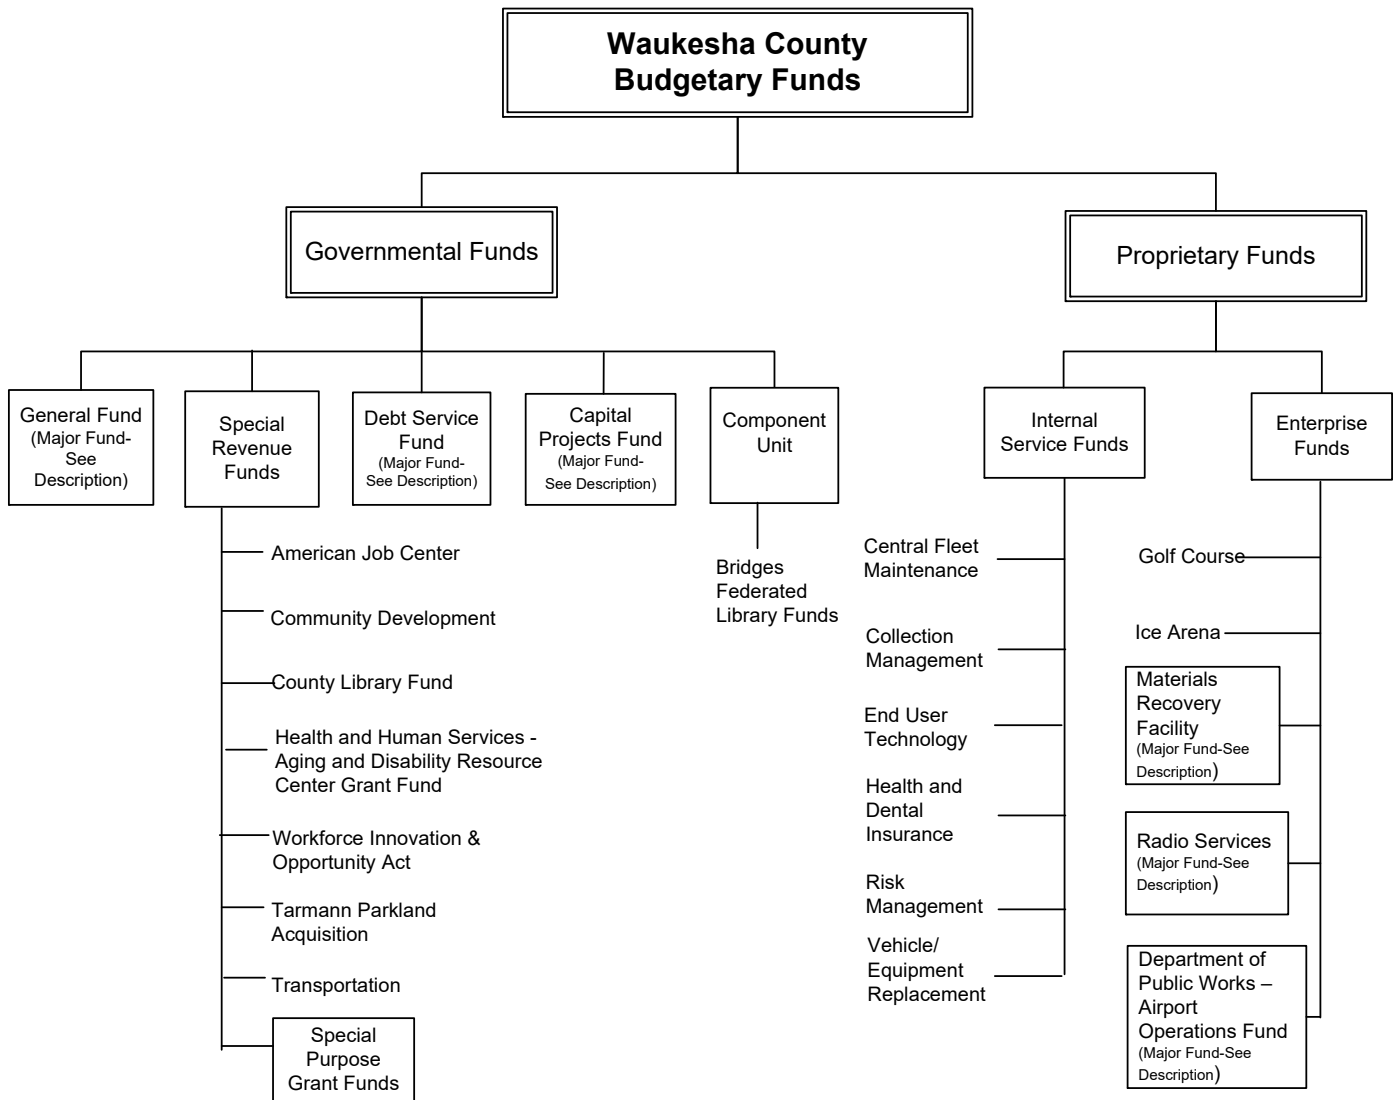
Waukesha County Budgetary Funds

Governmental Funds

Proprietary Funds

General Fund (Major Fund-See Description)

Special Revenue Funds

Debt Service Fund (Major Fund-See Description)

Capital Projects Fund (Major Fund-See Description)

Component Unit

American Job Center

Community Development

County Library Fund

Health and Human Services - Aging and Disability Resource Center Grant Fund

Workforce Innovation & Opportunity Act

Tarmann Parkland Acquisition

Transportation

Special Purpose Grant Funds

Bridges Federated Library Funds

Internal Service Funds

Central Fleet Maintenance

Collection Management

End User Technology

Health and Dental Insurance

Risk Management

Vehicle/ Equipment Replacement

Enterprise Funds

Golf Course

Ice Arena

Materials Recovery Facility (Major Fund-See Description)

Radio Services (Major Fund-See Description)

Department of Public Works – Airport Operations Fund (Major Fund-See Description)